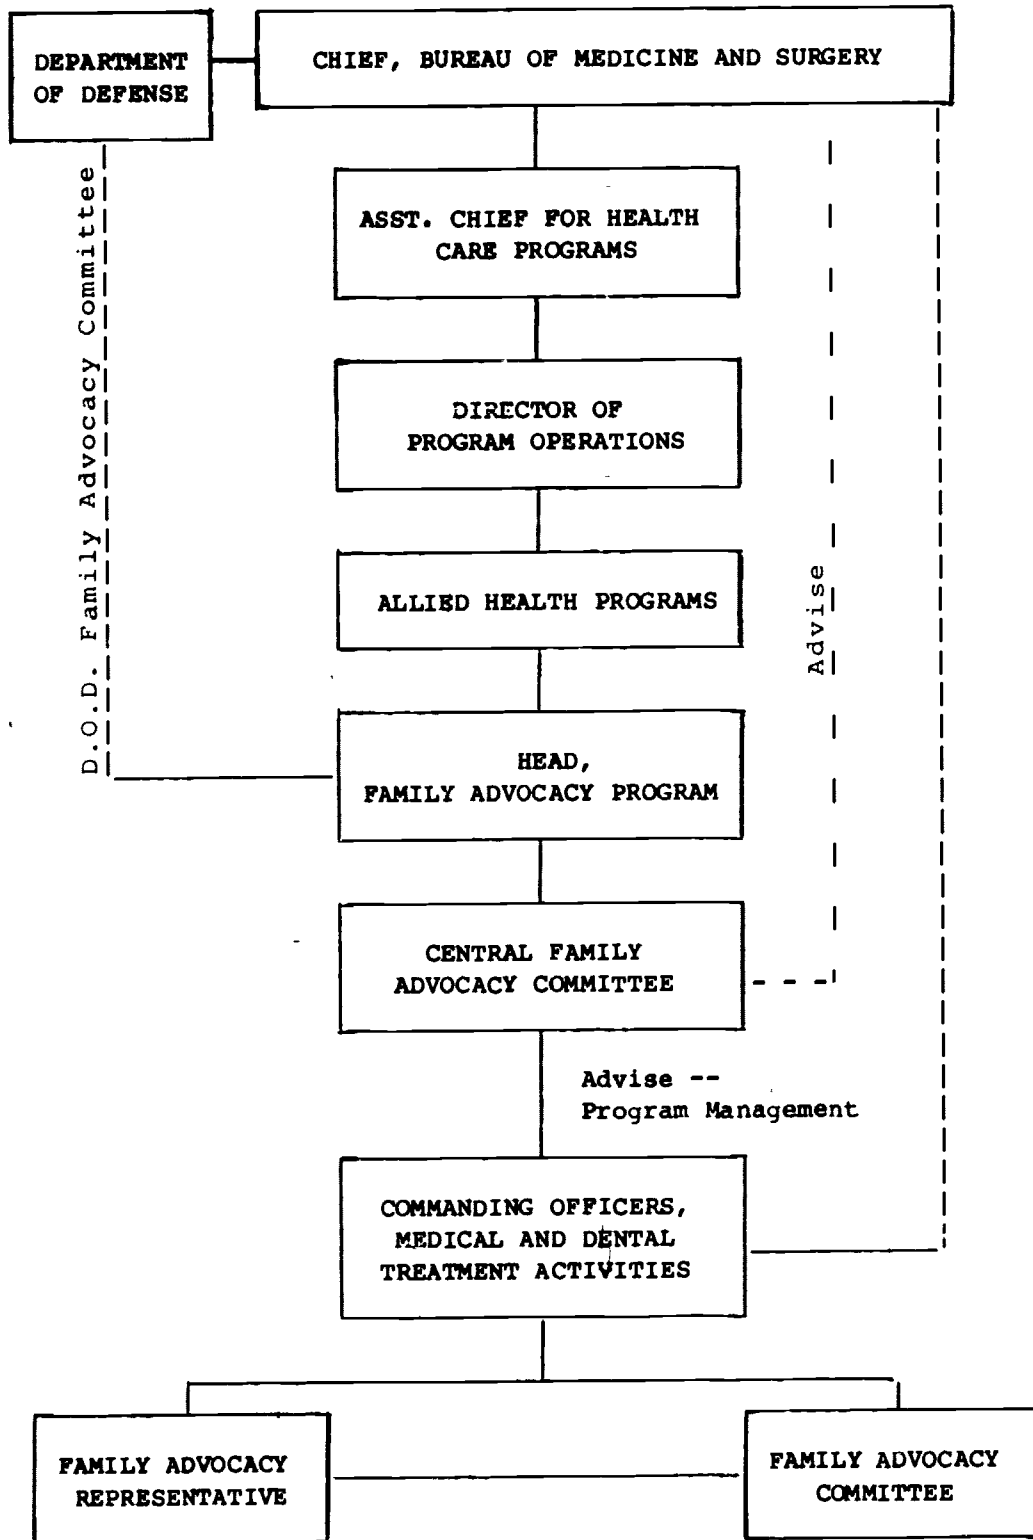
DEPARTMENT OF DEFENSE

CHIEF, BUREAU OF MEDICINE AND SURGERY

D.O.D. Family Advocacy Committee

ASST. CHIEF FOR HEALTH CARE PROGRAMS

DIRECTOR OF PROGRAM OPERATIONS

ALLIED HEALTH PROGRAMS

Advise

HEAD, FAMILY ADVOCACY PROGRAM

CENTRAL FAMILY ADVOCACY COMMITTEE

Advise -- Program Management

COMMANDING OFFICERS, MEDICAL AND DENTAL TREATMENT ACTIVITIES

FAMILY ADVOCACY REPRESENTATIVE

FAMILY ADVOCACY COMMITTEE